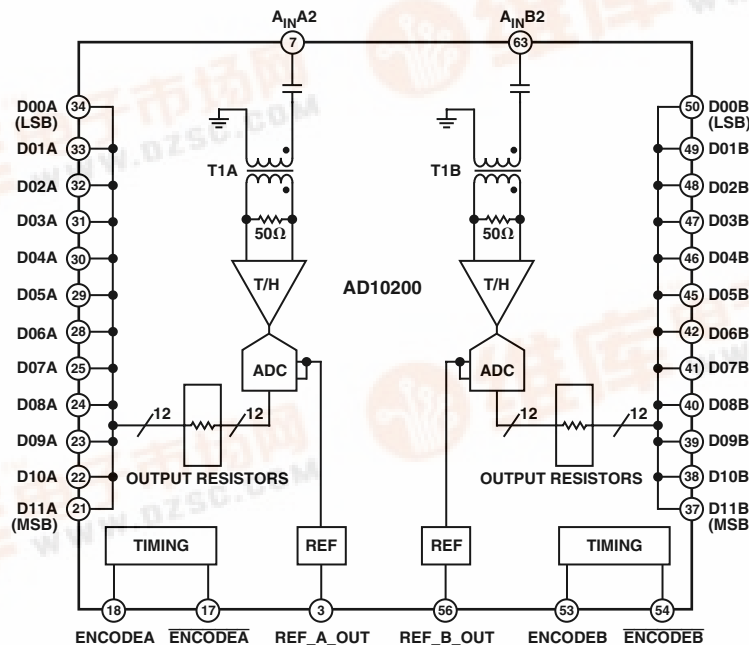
$A_{IN}A2$
7
$A_{IN}B2$
63

D00A (LSB) 34
D01A 33
D02A 32
D03A 31
D04A 30
D05A 29
D06A 28
D07A 25
D08A 24
D09A 23
D10A 22
D11A (MSB) 21

T1A
50Ω
T/H
ADC
12
12
OUTPUT RESISTORS

AD10200

T1B
50Ω
T/H
ADC
12
12
OUTPUT RESISTORS

50 D00B (LSB)
49 D01B
48 D02B
47 D03B
46 D04B
45 D05B
42 D06B
41 D07B
40 D08B
39 D09B
38 D10B
37 D11B (MSB)

TIMING
REF
REF
TIMING

18
17
3
56
53
54

ENCODEA $\overline{ENCODEA}$ REF_A_OUT REF_B_OUT ENCODEB $\overline{ENCODEB}$

www.dzsc.com